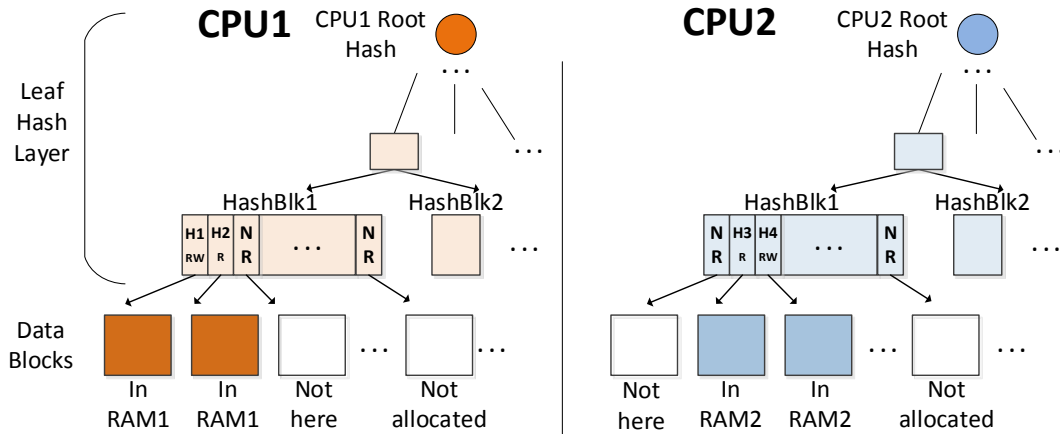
CPU1

CPU1 Root Hash

...

...

Leaf Hash Layer

HashBlk1

HashBlk2

H1 RW

H2 R

N R

...

N R

...

Data Blocks

...

...

In RAM1

In RAM1

Not here

Not allocated

CPU2

CPU2 Root Hash

...

...

HashBlk1

HashBlk2

N R

H3 R

H4 RW

...

N R

...

...

...

Not here

In RAM2

In RAM2

Not allocated